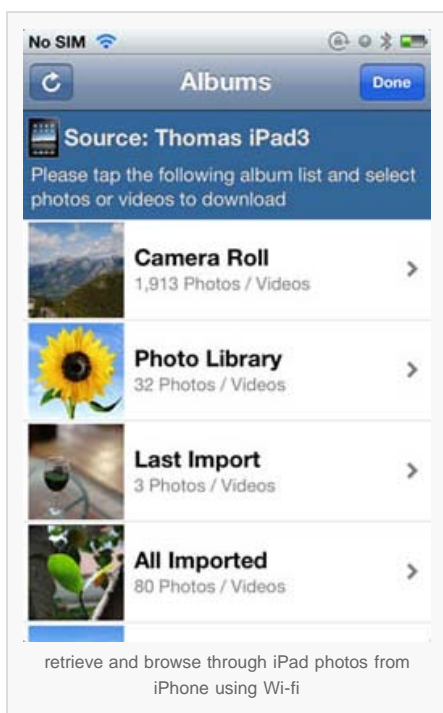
No SIM

Albums

Done

Source: Thomas iPad3

Please tap the following album list and select photos or videos to download

Camera Roll
1,913 Photos / Videos

Photo Library
32 Photos / Videos

Last Import
3 Photos / Videos

All Imported
80 Photos / Videos

retrieve and browse through iPad photos from iPhone using Wi-fi